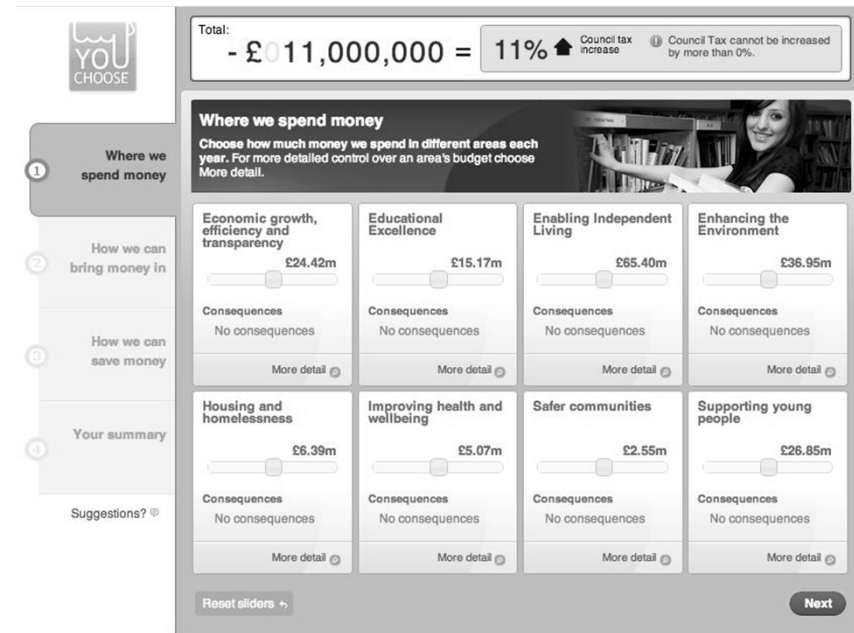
YOU CHOOSE

Total:
- £011,000,000 = 11% Council tax increase

Council Tax cannot be increased by more than 0%.

1 Where we spend money

2 How we can bring money in

3 How we can save money

4 Your summary

Suggestions?

Where we spend money

Choose how much money we spend in different areas each year. For more detailed control over an area's budget choose More detail.

Economic growth, efficiency and transparency
£24.42m
Consequences
No consequences
More detail

Educational Excellence
£15.17m
Consequences
No consequences
More detail

Enabling Independent Living
£65.40m
Consequences
No consequences
More detail

Enhancing the Environment
£36.95m
Consequences
No consequences
More detail

Housing and homelessness
£6.39m
Consequences
No consequences
More detail

Improving health and wellbeing
£5.07m
Consequences
No consequences
More detail

Safer communities
£2.55m
Consequences
No consequences
More detail

Supporting young people
£26.85m
Consequences
No consequences
More detail

Reset sliders

Next